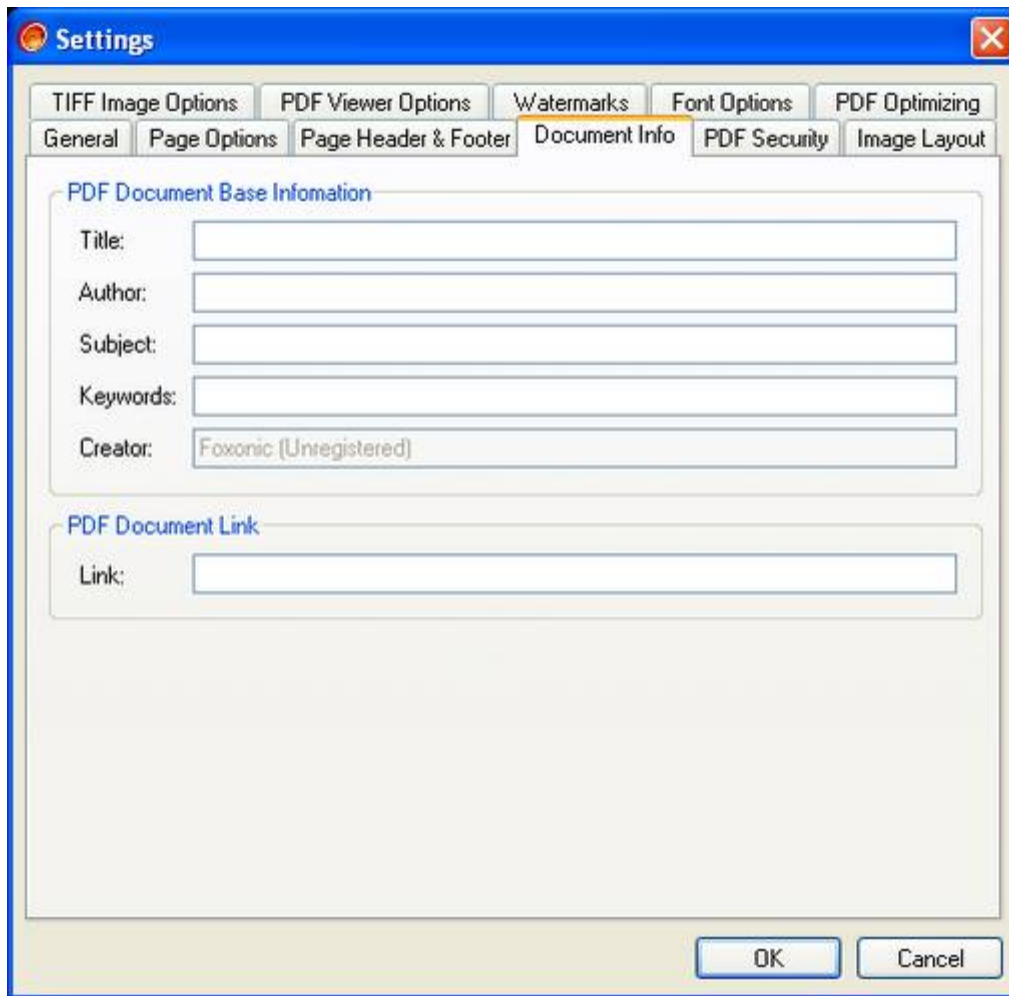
Settings

TIFF Image Options | PDF Viewer Options | Watermarks | Font Options | PDF Optimizing
General | Page Options | Page Header & Footer | Document Info | PDF Security | Image Layout

PDF Document Base Infomation

Title:

Author:

Subject:

Keywords:

Creator: Foxonic (Unregistered)

PDF Document Link

Link:

OK
Cancel